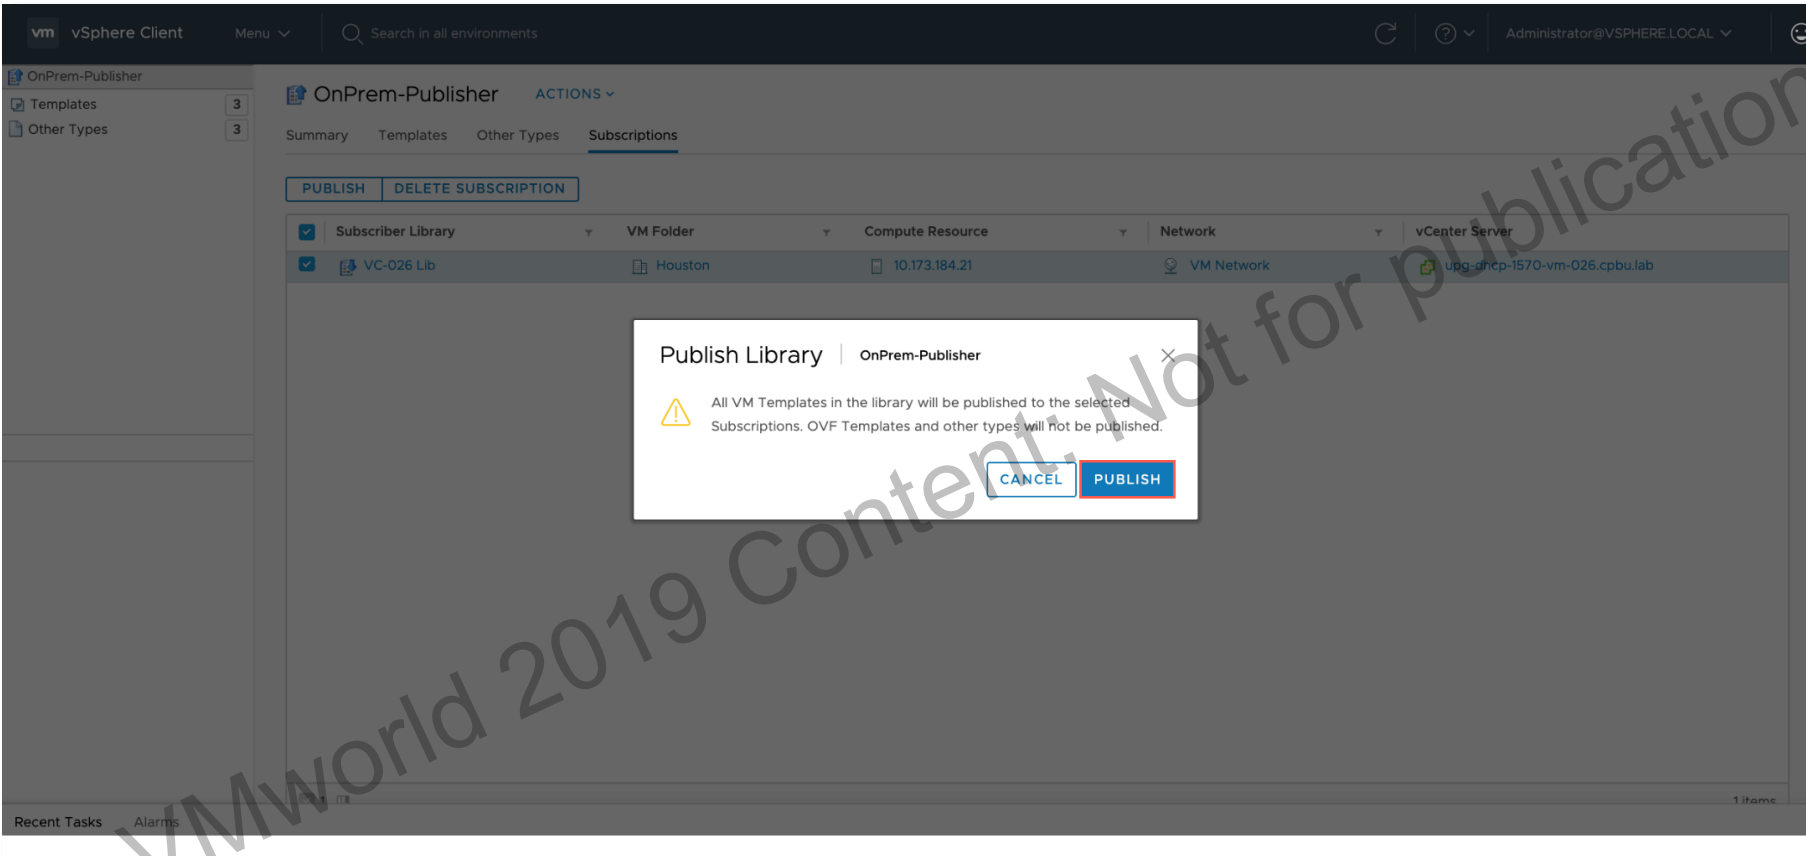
vm vSphere Client Menu Search in all environments Administrator@VSPHERE.LOCAL

OnPrem-Publisher
Templates 3
Other Types 3

OnPrem-Publisher ACTIONS

Summary Templates Other Types Subscriptions

PUBLISH DELETE SUBSCRIPTION

| Subscriber Library | VM Folder | Compute Resource | Network | vCenter Server |
|---|---|---|---|---|
| VC-026 Lib | Houston | 10.173.184.21 | VM Network | upg-dhcp-1570-vm-026.cpbu.lab |

Publish Library | OnPrem-Publisher

All VM Templates in the library will be published to the selected Subscriptions. OVF Templates and other types will not be published.

CANCEL PUBLISH

1 items

Recent Tasks Alarms

VMworld 2019 Content: Not for publication